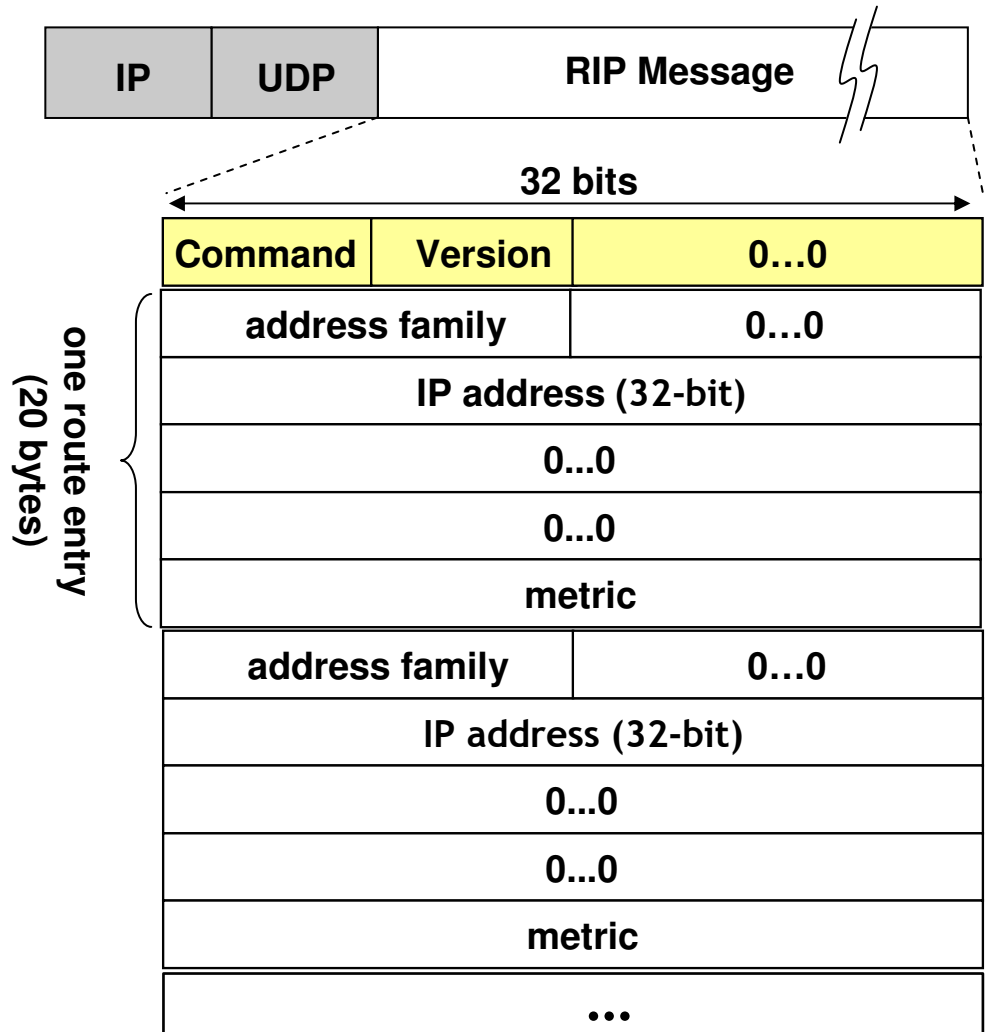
| IP | UDP | RIP Message |
|---|---|---|

32 bits

| Command | Version | 0…0 |
|---|---|---|

one route entry (20 bytes)

| address family | 0…0 |
|---|---|
| IP address (32-bit) | |
| 0...0 | |
| 0...0 | |
| metric | |
| address family | 0…0 |
| IP address (32-bit) | |
| 0...0 | |
| 0...0 | |
| metric | |
| ••• | |